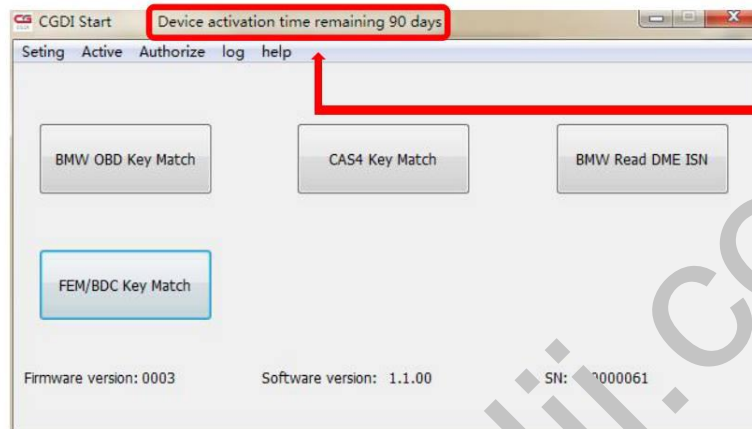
CG CGDI Start Device activation time remaining 90 days

Seting Active Authorize log help

BMW OBD Key Match

CAS4 Key Match

BMW Read DME ISN

FEM/BDC Key Match

Firmware version: 0003

Software version: 1.1.00

SN: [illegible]0000061